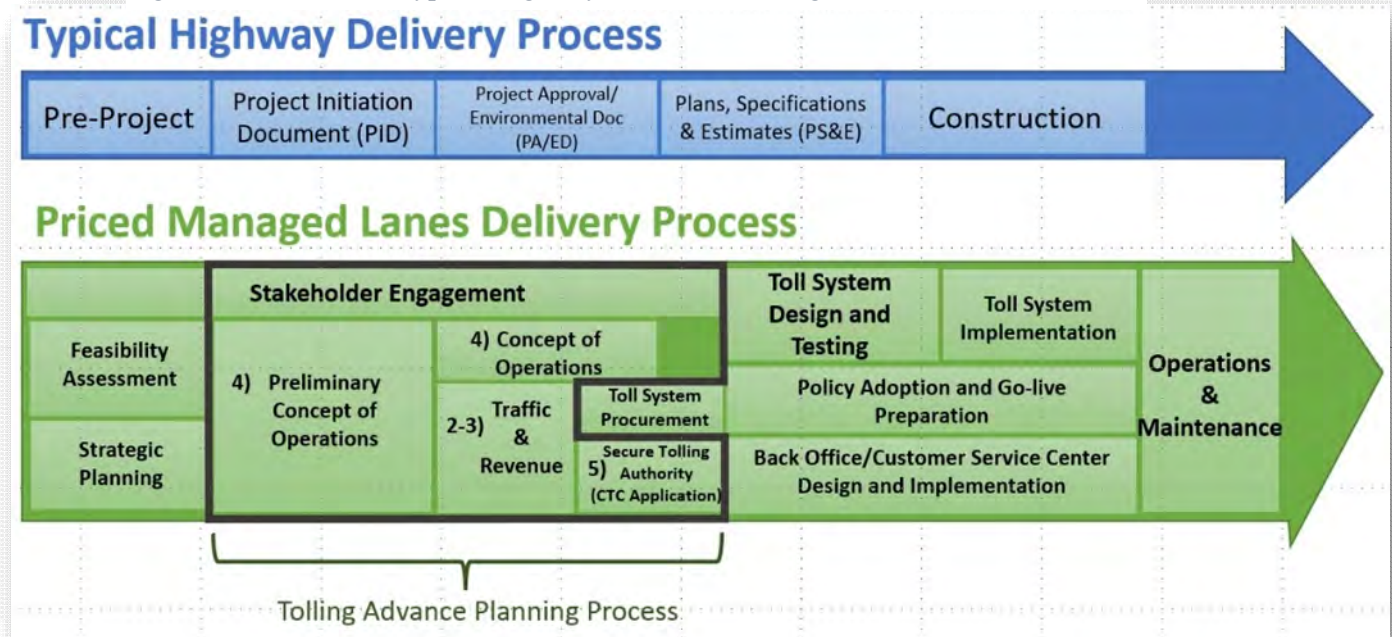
Typical Highway Delivery Process

| Pre-Project | Project Initiation Document (PID) | Project Approval/ Environmental Doc (PA/ED) | Plans, Specifications & Estimates (PS&E) | Construction |
|---|---|---|---|---|

Priced Managed Lanes Delivery Process

Feasibility Assessment

Strategic Planning

Stakeholder Engagement

4) Preliminary Concept of Operations

4) Concept of Operations

2-3) Traffic & Revenue

Toll System Procurement

5) Secure Tolling Authority (CTC Application)

Toll System Design and Testing

Toll System Implementation

Policy Adoption and Go-live Preparation

Back Office/Customer Service Center Design and Implementation

Operations & Maintenance

Tolling Advance Planning Process